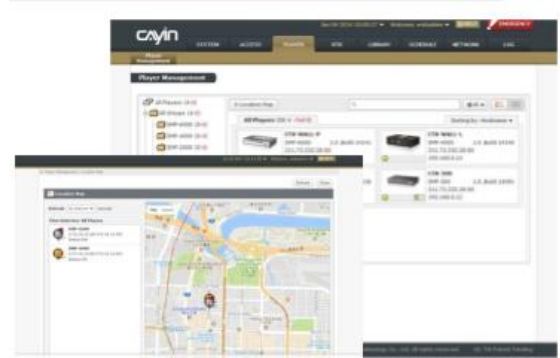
CAYIN

SYSTEM ACCESS PLAYER SITE LIBRARY SCHEDULE NETWORK LOG

EMERGENCY

Player Management

Player Management

All Players

All Groups

SMP-8000

SMP-6000

SMP-4000

SMP-2000

Location Map

All Players

Sorting by: Hostname

CTW WALL-F

SMP-8000

CTW WALL-L

SMP-6000

CTW 300

SMP-300

Location Map

Refresh Close

Map Satellite